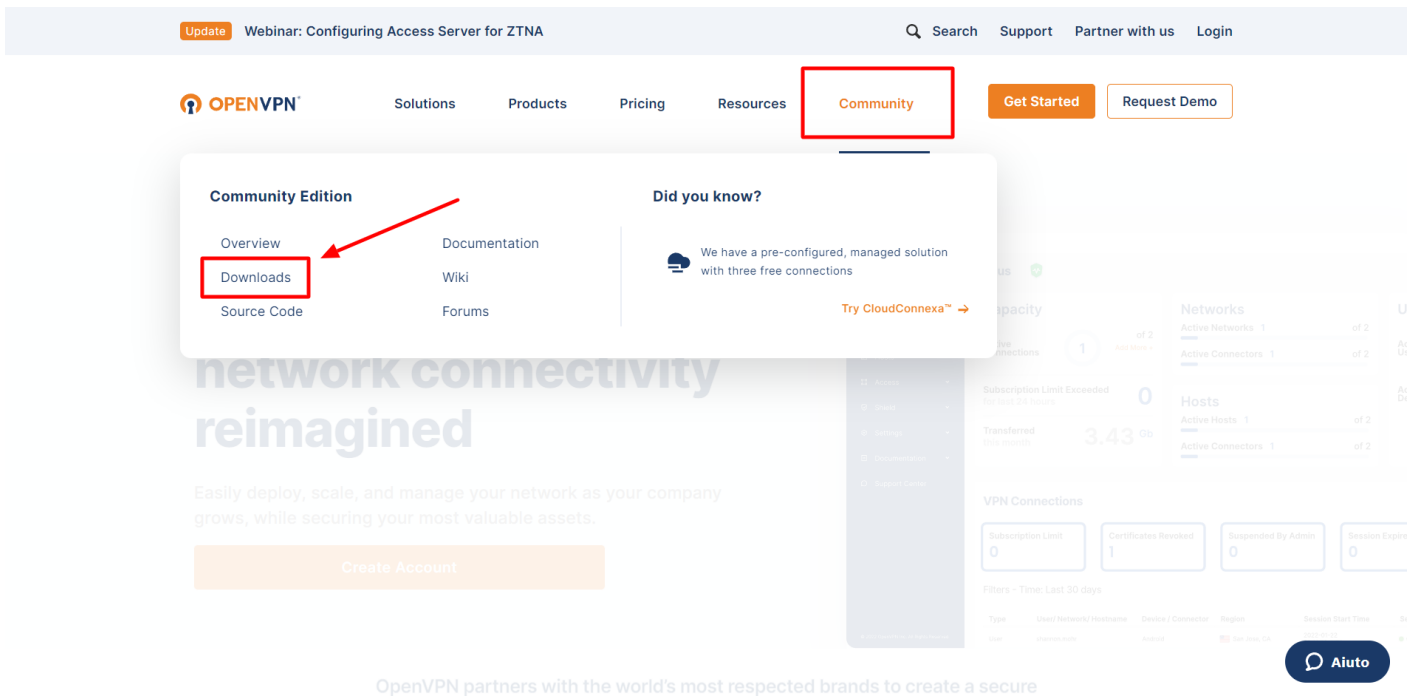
Update Webinar: Configuring Access Server for ZTNA

Search Support Partner with us Login

OPENVPN

Solutions Products Pricing Resources Community

Get Started Request Demo

Community Edition

Overview
Downloads
Source Code

Documentation
Wiki
Forums

Did you know?

We have a pre-configured, managed solution with three free connections

Try CloudConnexa™ →

network connectivity reimagined

Easily deploy, scale, and manage your network as your company grows, while securing your most valuable assets.

Create Account

Capacity

Networks
Active Networks 1 of 2
Active Connectors 1 of 2

Subscription Limit Exceeded 0

Hosts
Active Hosts 1 of 2
Active Connectors 1 of 2

Transferred 3.43

VPN Connections

Subscription Limit 0
Certificates Revoked 1
Suspended By Admin 0
Session Expired 0

Filters - Time: Last 30 days

Aiuto

OpenVPN partners with the world's most respected brands to create a secure